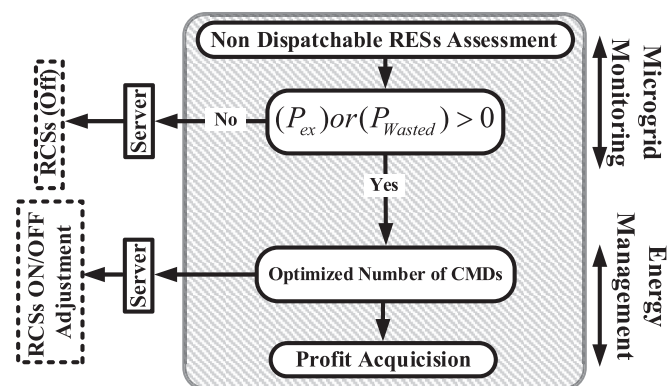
Non Dispatchable RESs Assessment

$(P_{ex}) or (P_{Wasted}) > 0$

No

Yes

Server

RCSs (Off)

Optimized Number of CMDs

Server

RCSs ON/OFF Adjustment

Profit Acquicision

Microgrid Monitoring

Energy Management